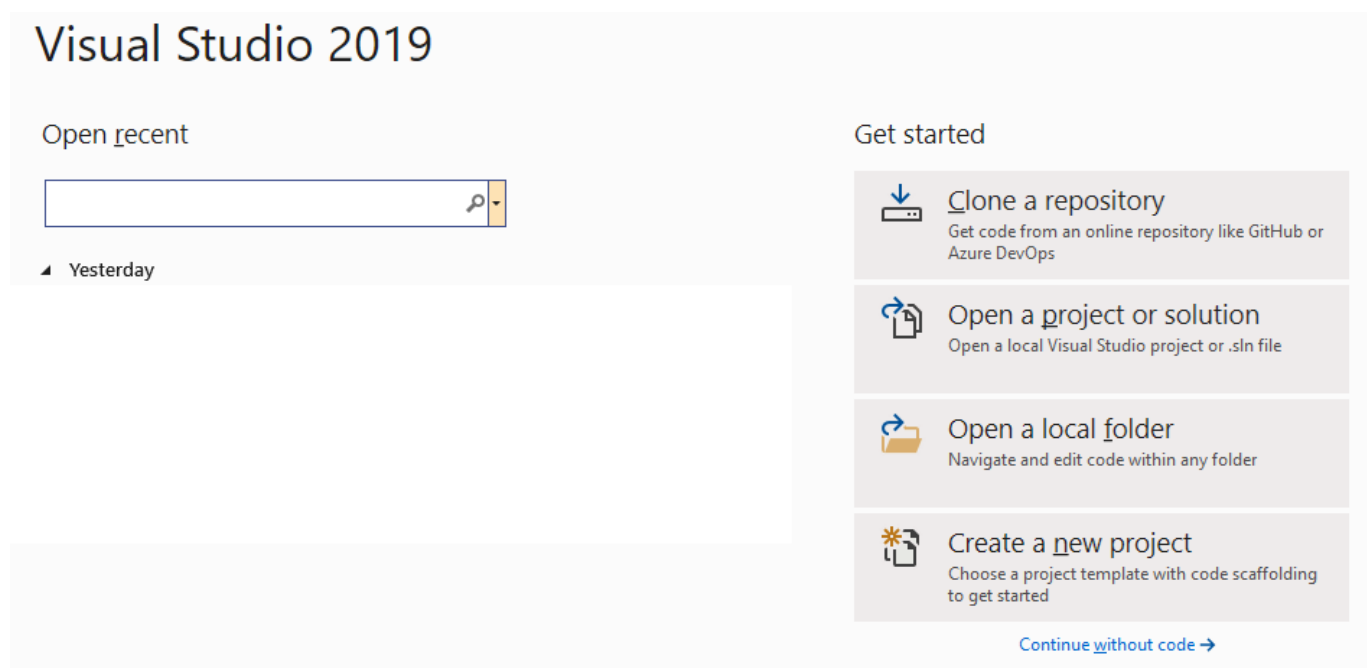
Visual Studio 2019

Open recent

Yesterday

Get started

Clone a repository
Get code from an online repository like GitHub or Azure DevOps

Open a project or solution
Open a local Visual Studio project or .sln file

Open a local folder
Navigate and edit code within any folder

Create a new project
Choose a project template with code scaffolding to get started

Continue without code →